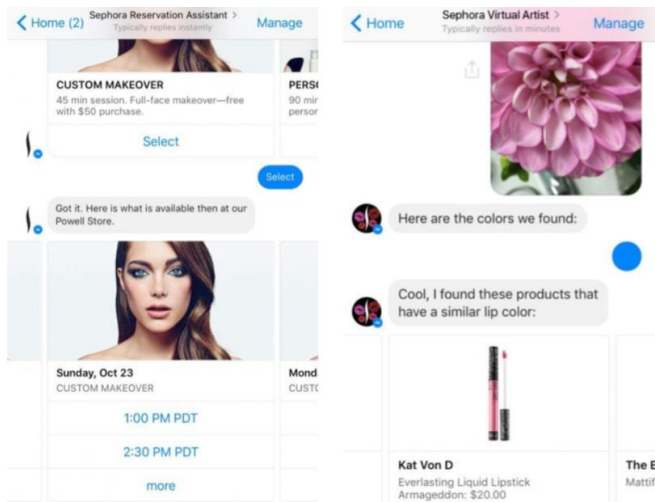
< Home (2) Sephora Reservation Assistant >
Typically replies instantly
Manage

CUSTOM MAKEOVER
45 min session. Full-face makeover—free with $50 purchase.
Select

PERS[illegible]
90 mi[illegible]
perso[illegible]

Select

Got it. Here is what is available then at our Powell Store.

Sunday, Oct 23
CUSTOM MAKEOVER
1:00 PM PDT
2:30 PM PDT
more

Mond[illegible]
CUST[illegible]

< Home Sephora Virtual Artist >
Typically replies in minutes
Manage

Here are the colors we found:

Cool, I found these products that have a similar lip color:

Kat Von D
Everlasting Liquid Lipstick
Armageddon: $20.00

The E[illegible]
Mattif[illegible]